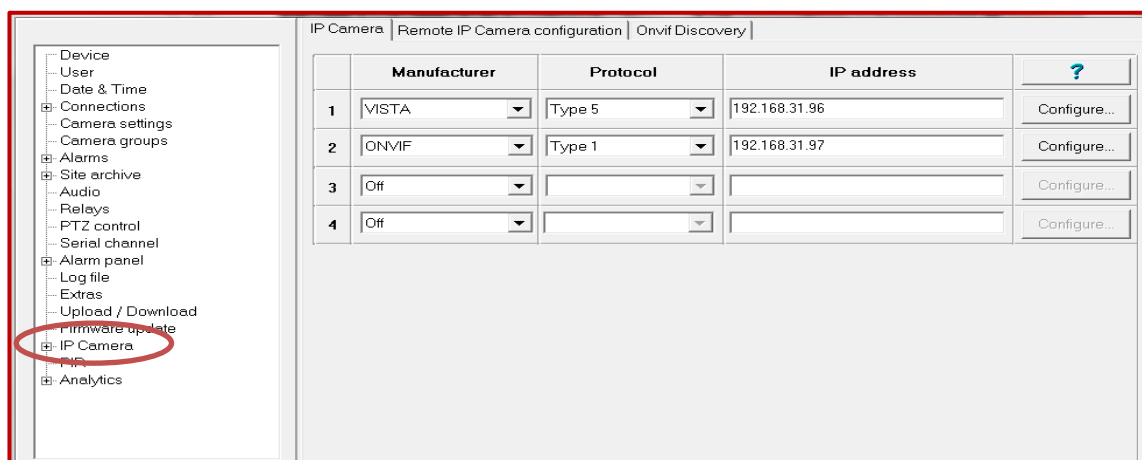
Device
User
Date & Time
Connections
Camera settings
Camera groups
Alarms
Site archive
Audio
Relays
PTZ control
Serial channel
Alarm panel
Log file
Extras
Upload / Download
Firmware update
IP Camera
PIR
Analytics

IP Camera | Remote IP Camera configuration | Onvif Discovery

| | Manufacturer | Protocol | IP address | ? |
|---|---|---|---|---|
| 1 | VISTA | Type 5 | 192.168.31.96 | Configure... |
| 2 | ONVIF | Type 1 | 192.168.31.97 | Configure... |
| 3 | Off | | | Configure... |
| 4 | Off | | | Configure... |